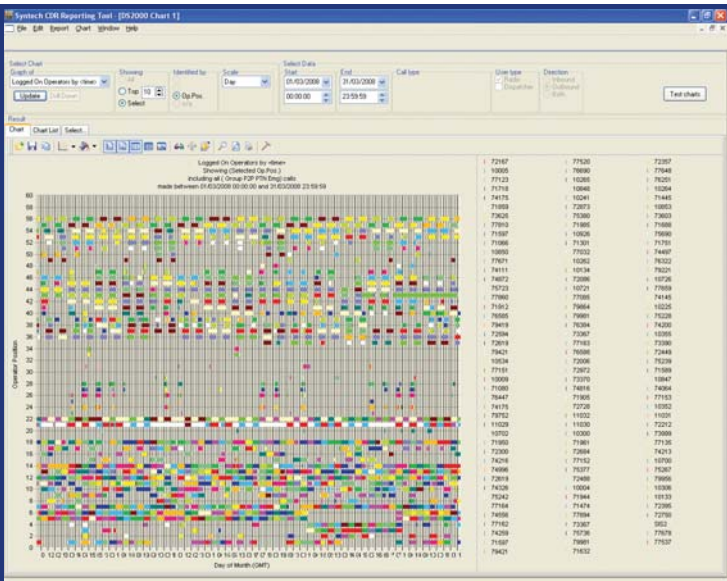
Syntech CDR Reporting Tool - [DS2000 Chart 1]

File Edit Report Chart Window Help

Select Chart
Graph of
Logged On Operators by <time>
Update
Showing
All
Top 10
Select
Identified by
Op.Pos.
Scale
Day
Select Data
Start
01/03/2008
00:00:00
End
31/03/2008
23:59:59
Call type
User type
Direction
Test charts

Result
Chart
Chart List
Select...

Logged On Operators by <time>
Showing (Selected Op.Pos.)
Including all ( Group P2P PTN Emg) calls
made between 01/03/2008 00:00:00 and 31/03/2008 23:59:59

Operator Position
60
58
56
54
52
50
48
46
44
42
40
38
36
34
32
30
28
26
24
22
20
18
16
14
12
10
8
6
4
2
0

Day of Month (GMT)

| | | |
|---|---|---|
| 72167 | 77520 | 72357 |
| 10005 | 76690 | 77649 |
| 77123 | 10265 | 78251 |
| 71718 | 10648 | 10264 |
| 74175 | 10241 | 71445 |
| 71059 | 72873 | 10853 |
| 73626 | 75360 | 73603 |
| 77010 | 71986 | 71688 |
| 71597 | 10826 | 75690 |
| 71066 | 71301 | 71751 |
| 10050 | 77032 | 74497 |
| 77671 | 10262 | 76322 |
| 74111 | 10134 | 78221 |
| 74872 | 72086 | 10726 |
| 75723 | 10721 | 77659 |
| 77060 | 77085 | 74145 |
| 71012 | 79664 | 10225 |
| 76585 | 79981 | 75226 |
| 79419 | 76304 | 74200 |
| 72394 | 72367 | 10355 |
| 72619 | 77163 | 73390 |
| 79421 | 76586 | 72449 |
| 10534 | 72006 | 75239 |
| 77151 | 72972 | 71589 |
| 10009 | 73370 | 10847 |
| 71080 | 74816 | 74064 |
| 76447 | 71805 | 77153 |
| 74175 | 72728 | 10352 |
| 79752 | 11032 | 11031 |
| 11029 | 11030 | 72212 |
| 10702 | 10300 | 73699 |
| 71950 | 71861 | 77135 |
| 72300 | 72684 | 74213 |
| 74216 | 77152 | 10700 |
| 74996 | 75377 | 75267 |
| 72618 | 72488 | 79956 |
| 74326 | 10004 | 10306 |
| 75242 | 71944 | 10133 |
| 77164 | 71474 | 72365 |
| 74656 | 77694 | 72750 |
| 77162 | 72367 | 5952 |
| 74259 | 75736 | 77678 |
| 71597 | 79981 | 77537 |
| 79421 | 71632 | |